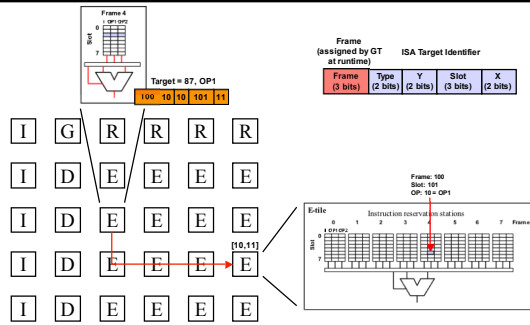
Frame 4
Slot
0 OP1 OP2
7

Target = 87, OP1

| 100 | 10 | 10 | 101 | 11 |
|---|---|---|---|---|

Frame
(assigned by GT at runtime)

ISA Target Identifier

| Frame (3 bits) | Type (2 bits) | Y (2 bits) | Slot (3 bits) | X (2 bits) |
|---|---|---|---|---|

| I | G | R | R | R | R |
|---|---|---|---|---|---|
| I | D | E | E | E | E |
| I | D | E | E | E | E |
| I | D | E | E | E | E |
| I | D | E | E | E | E |

[10,11]

Frame: 100
Slot: 101
OP: 10 = OP1

E-tile
Instruction reservation stations
0 1 2 3 4 5 6 7 Frame
0 OP1 OP2
Slot
7